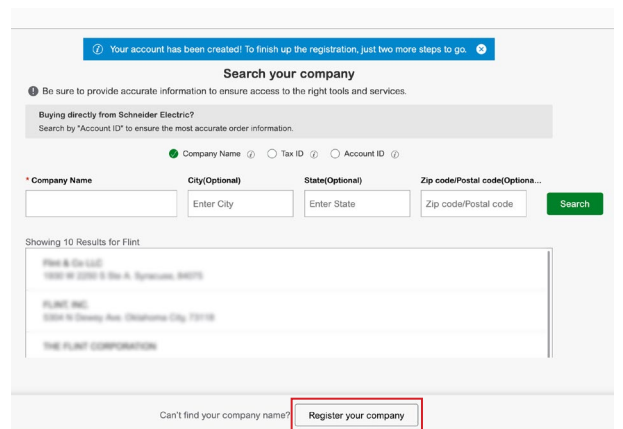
Your account has been created! To finish up the registration, just two more steps to go.

Search your company

Be sure to provide accurate information to ensure access to the right tools and services.

Buying directly from Schneider Electric?
Search by "Account ID" to ensure the most accurate order information.

Company Name Tax ID Account ID

* Company Name | City(Optional) | State(Optional) | Zip code/Postal code(Optiona...

Enter City | Enter State | Zip code/Postal code | Search

Showing 10 Results for Flint

Flint & Co LLC
1930 W 2250 S Ste A, Syracuse, 84075

FLINT, INC.
5304 N Dewey Ave, Oklahoma City, 73118

THE FLINT CORPORATION

Can't find your company name? Register your company